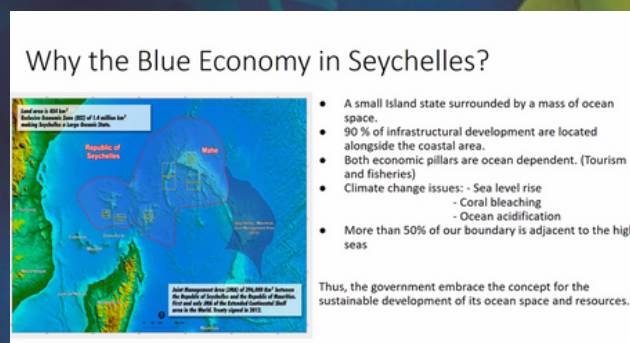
Why the Blue Economy in Seychelles?

Land area is 454 km²
Exclusive Economic Zone (EEZ) of 1.4 million km² making Seychelles a Large Oceanic State.

Republic of Seychelles

Mahe

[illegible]

Joint Management Area (JMA) of 396,000 Km² between the Republic of Seychelles and the Republic of Mauritius. First and only JMA of the Extended Continental Shelf area in the World. Treaty signed in 2012.

- A small Island state surrounded by a mass of ocean space.
- 90 % of infrastructural development are located alongside the coastal area.
- Both economic pillars are ocean dependent. (Tourism and fisheries)
- Climate change issues: - Sea level rise
 - Coral bleaching
 - Ocean acidification
- More than 50% of our boundary is adjacent to the high seas

Thus, the government embrace the concept for the sustainable development of its ocean space and resources.